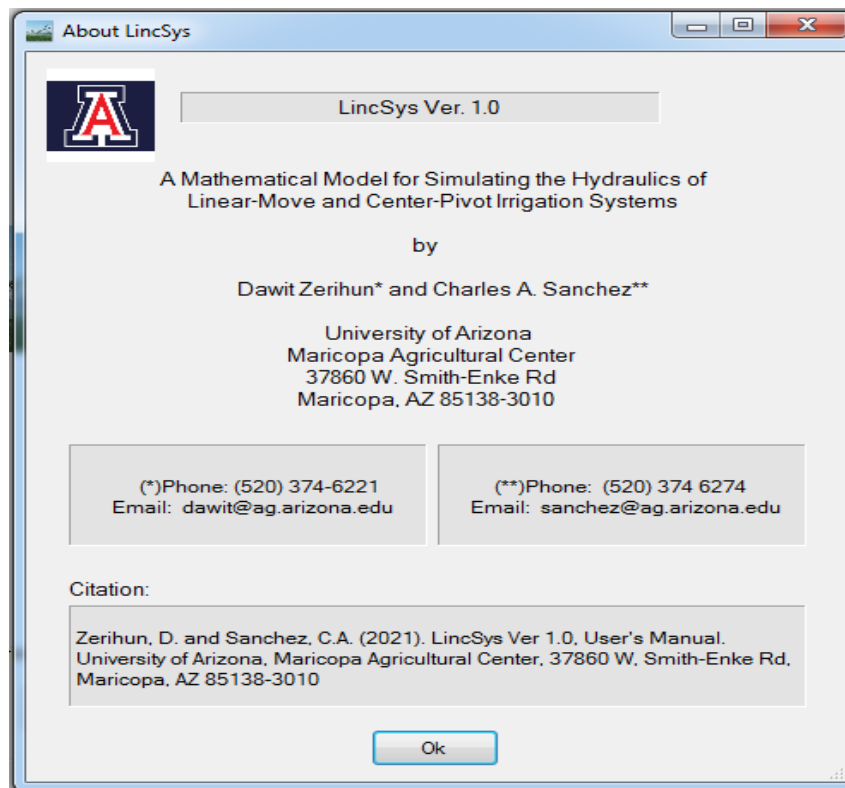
About LincSys

A

LincSys Ver. 1.0

A Mathematical Model for Simulating the Hydraulics of Linear-Move and Center-Pivot Irrigation Systems

by

Dawit Zerihun* and Charles A. Sanchez**

University of Arizona
Maricopa Agricultural Center
37860 W. Smith-Enke Rd
Maricopa, AZ 85138-3010

(*)Phone: (520) 374-6221
Email: dawit@ag.arizona.edu

(**)Phone: (520) 374 6274
Email: sanchez@ag.arizona.edu

Citation:

Zerihun, D. and Sanchez, C.A. (2021). LincSys Ver 1.0, User's Manual. University of Arizona, Maricopa Agricultural Center, 37860 W, Smith-Enke Rd, Maricopa, AZ 85138-3010

Ok